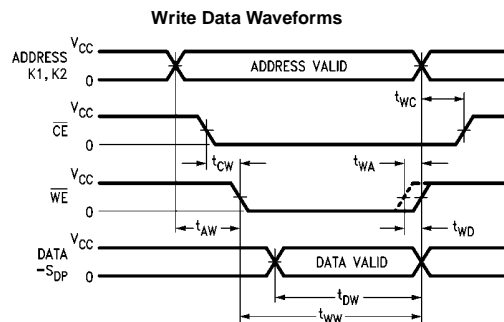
Write Data Waveforms

ADDRESS K1, K2
$V_{CC}$
0
ADDRESS VALID
$t_{WC}$

$\overline{CE}$
$V_{CC}$
0
$t_{CW}$
$t_{WA}$

$\overline{WE}$
$V_{CC}$
0
$t_{AW}$
$t_{WD}$

DATA $-S_{DP}$
$V_{CC}$
0
DATA VALID
$t_{DW}$
$t_{WW}$